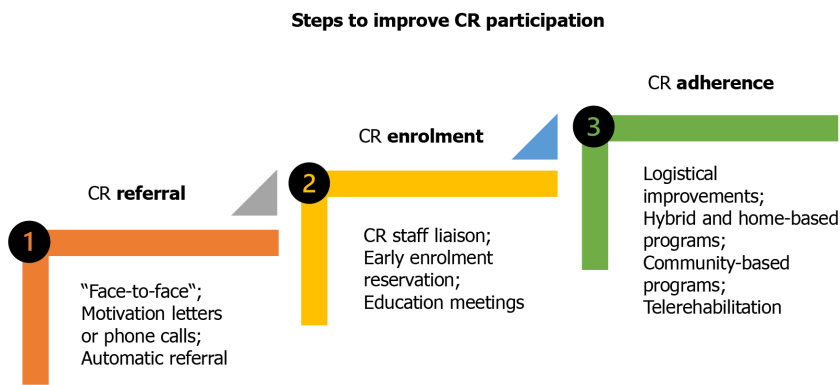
Steps to improve CR participation

1

CR referral

"Face-to-face";
Motivation letters or phone calls;
Automatic referral

2

CR enrolment

CR staff liaison;
Early enrolment reservation;
Education meetings

3

CR adherence

Logistical improvements;
Hybrid and home-based programs;
Community-based programs;
Telerehabilitation